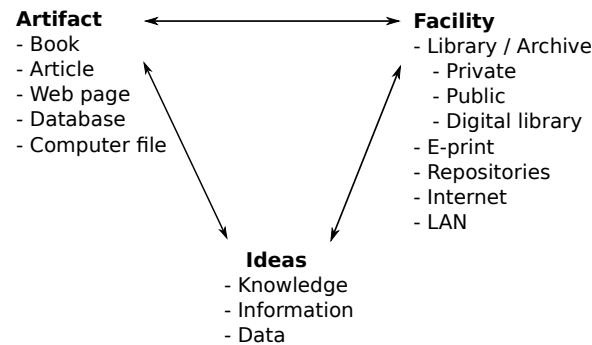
**Artifact**
- Book
- Article
- Web page
- Database
- Computer file

**Facility**
- Library / Archive
  - Private
  - Public
  - Digital library
- E-print
- Repositories
- Internet
- LAN

**Ideas**
- Knowledge
- Information
- Data